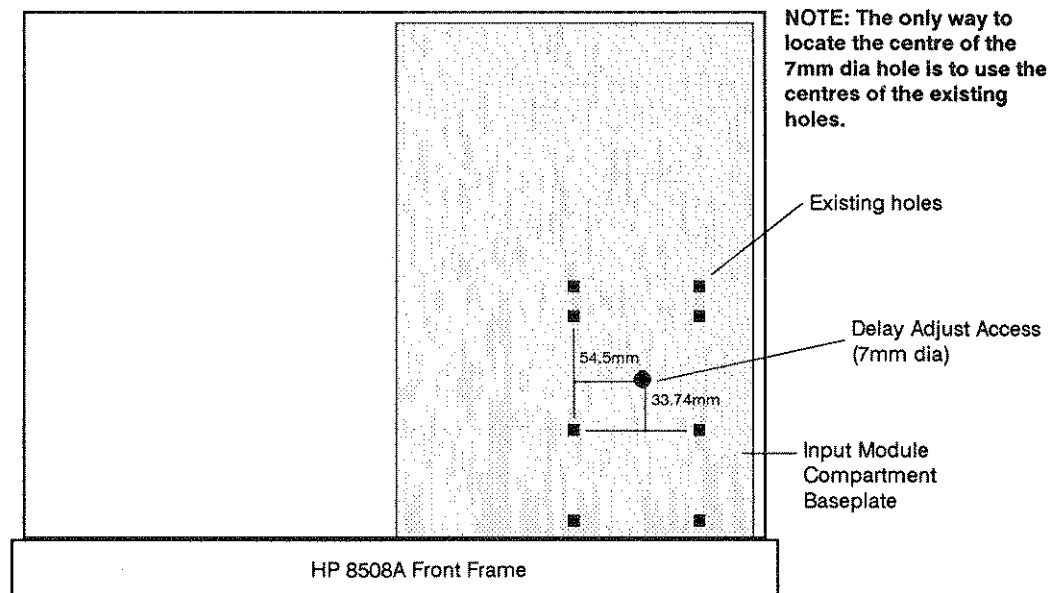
NOTE: The only way to locate the centre of the 7mm dia hole is to use the centres of the existing holes.

Existing holes

Delay Adjust Access (7mm dia)

54.5mm

33.74mm

Input Module Compartment Baseplate

HP 8508A Front Frame